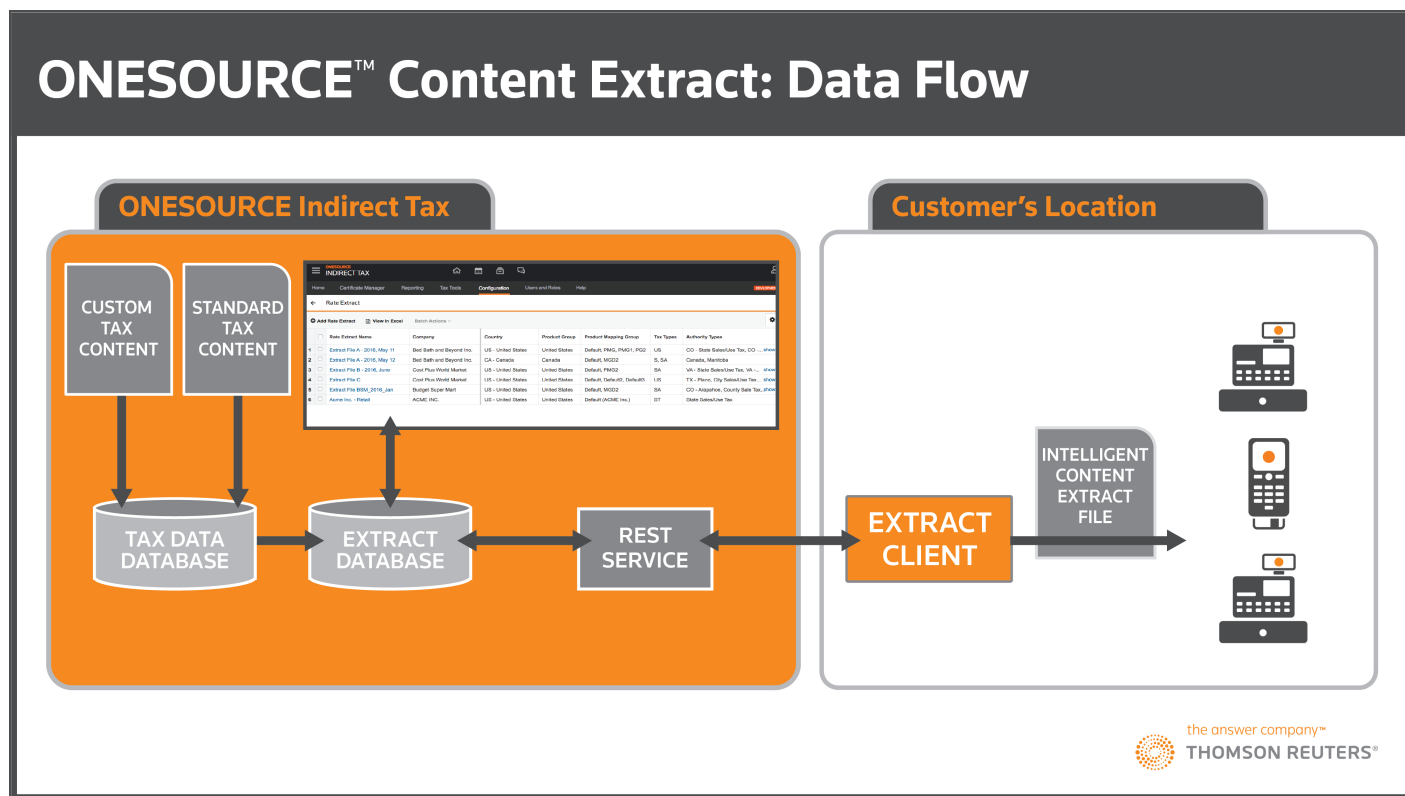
ONESOURCE™ Content Extract: Data Flow

ONESOURCE Indirect Tax

Customer's Location

CUSTOM TAX CONTENT

STANDARD TAX CONTENT

ONESOURCE INDIRECT TAX

Home Certificate Manager Reporting Tax Tools Configuration Users and Roles Help

Rate Extract

Add Rate Extract View in Excel Batch Actions

| | Rate Extract Name | Company | Country | Product Group | Product Mapping Group | Tax Types | Authority Types |
|---|---|---|---|---|---|---|---|
| 1 | Extract File A - 2016, May 11 | Bed Bath and Beyond Inc. | US - United States | United States | Default, PMG, PMG1, PG2 | US | CO - State Sales/Use Tax, CO ... show |
| 2 | Extract File A - 2016, May 12 | Bed Bath and Beyond Inc. | CA - Canada | Canada | Default, MGD2 | S, SA | Canada, Manitoba |
| 3 | Extract File B - 2016, June | Cost Plus World Market | US - United States | United States | Default, PMG2 | SA | VA - State Sales/Use Tax, VA ... show |
| 4 | Extract File C | Cost Plus World Market | US - United States | United States | Default, Default2, Default3 | US | TX - Plano, City Sales/Use Tax ... show |
| 5 | Extract File BSM_2016_Jan | Budget Super Mart | US - United States | United States | Default, MGD2 | SA | CO - Arapahoe, County Sale Tax ... show |
| 6 | Acme Inc. - Retail | ACME INC. | US - United States | United States | Default (ACME Inc.) | ST | State Sales/Use Tax |

TAX DATA DATABASE

EXTRACT DATABASE

REST SERVICE

EXTRACT CLIENT

INTELLIGENT CONTENT EXTRACT FILE

the answer company™
THOMSON REUTERS®